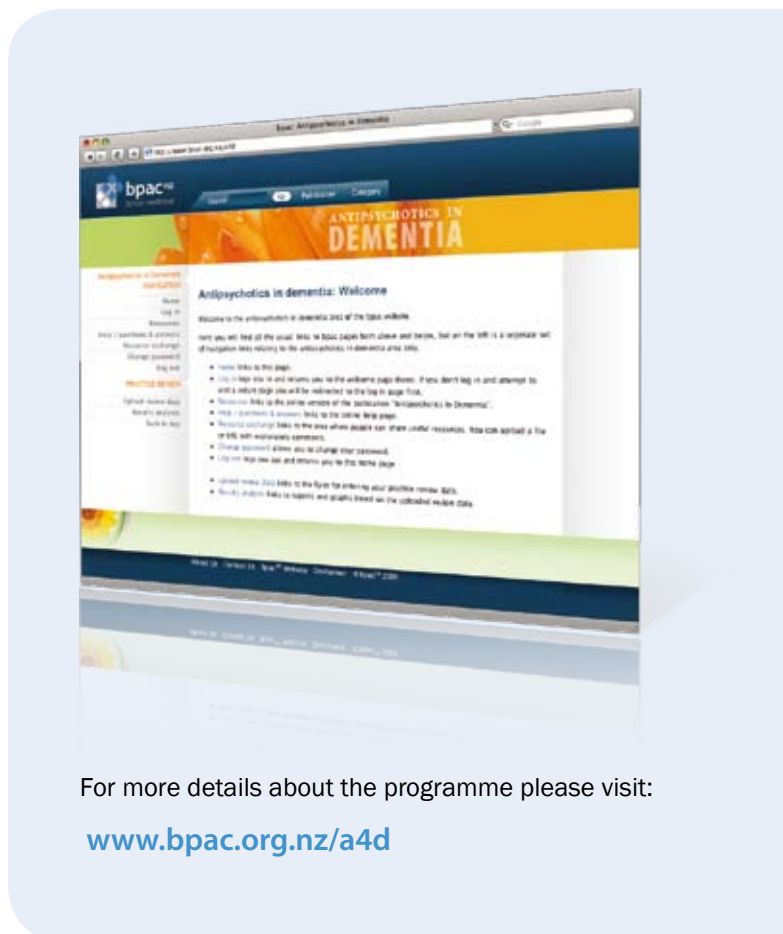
bpac: Antipsychotics in dementia

Google

bpac^nz

Search Go Publications Category

ANTIPSYCHOTICS IN DEMENTIA

Antipsychotics in dementia: Welcome

Welcome to the antipsychotics in dementia area of the bpac website.

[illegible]

Home
Log in
Resources
Help / questions & answers
Resource exchange
Change password
Log out

PRACTICE REVIEW

Upload review data
Results analysis

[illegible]

For more details about the programme please visit:

www.bpac.org.nz/a4d